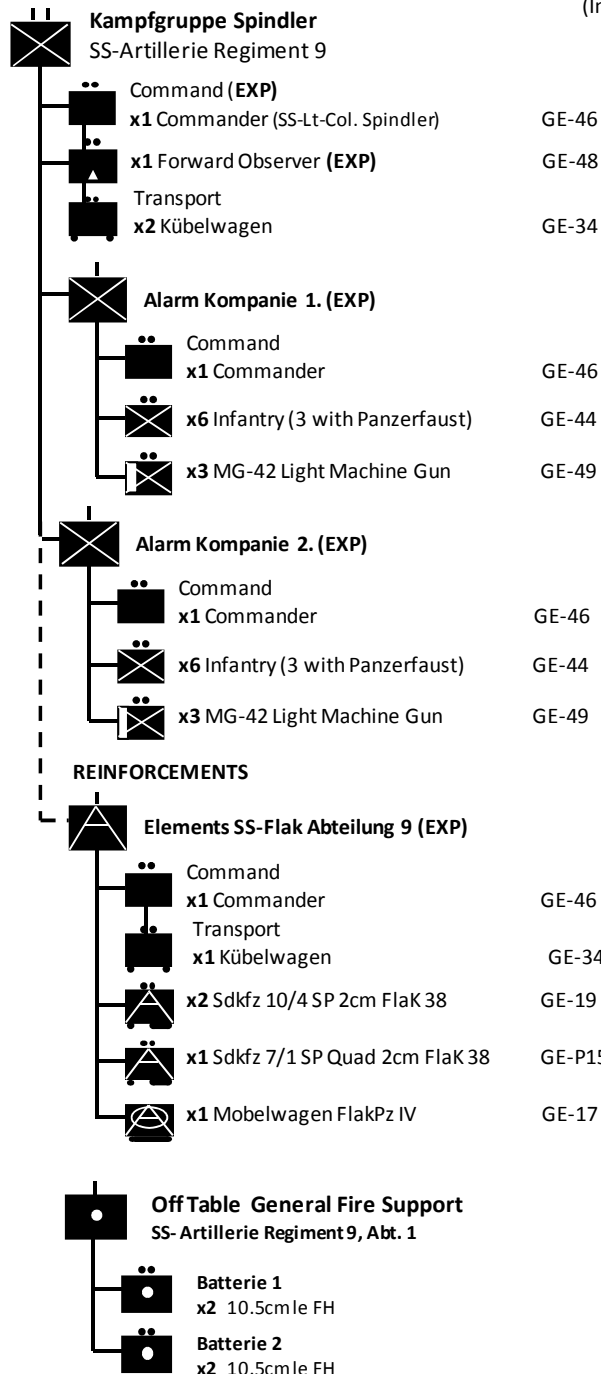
(In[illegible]

Kampfgruppe Spindler
SS-Artillerie Regiment 9

Command (EXP)
x1 Commander (SS-Lt-Col. Spindler) GE-46

x1 Forward Observer (EXP) GE-48

Transport
x2 Kübelwagen GE-34

Alarm Kompanie 1. (EXP)

Command
x1 Commander GE-46

x6 Infantry (3 with Panzerfaust) GE-44

x3 MG-42 Light Machine Gun GE-49

Alarm Kompanie 2. (EXP)

Command
x1 Commander GE-46

x6 Infantry (3 with Panzerfaust) GE-44

x3 MG-42 Light Machine Gun GE-49

REINFORCEMENTS

Elements SS-Flak Abteilung 9 (EXP)

Command
x1 Commander GE-46

Transport
x1 Kübelwagen GE-34

x2 Sdkfz 10/4 SP 2cm FlaK 38 GE-19

x1 Sdkfz 7/1 SP Quad 2cm FlaK 38 GE-P1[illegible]

x1 Mobelwagen FlakPz IV GE-17

Off Table General Fire Support
SS- Artillerie Regiment 9, Abt. 1

Batterie 1
x2 10.5cm le FH

Batterie 2
x2 10.5cm le FH